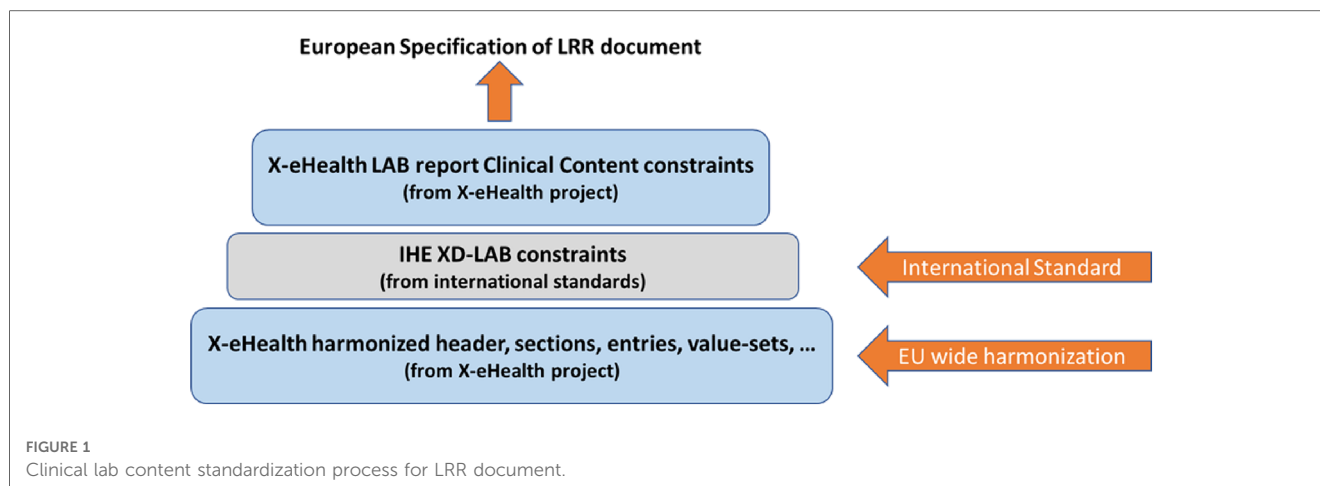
European Specification of LRR document

X-eHealth LAB report Clinical Content constraints
(from X-eHealth project)

IHE XD-LAB constraints
(from international standards)

International Standard

X-eHealth harmonized header, sections, entries, value-sets, …
(from X-eHealth project)

EU wide harmonization

FIGURE 1
Clinical lab content standardization process for LRR document.